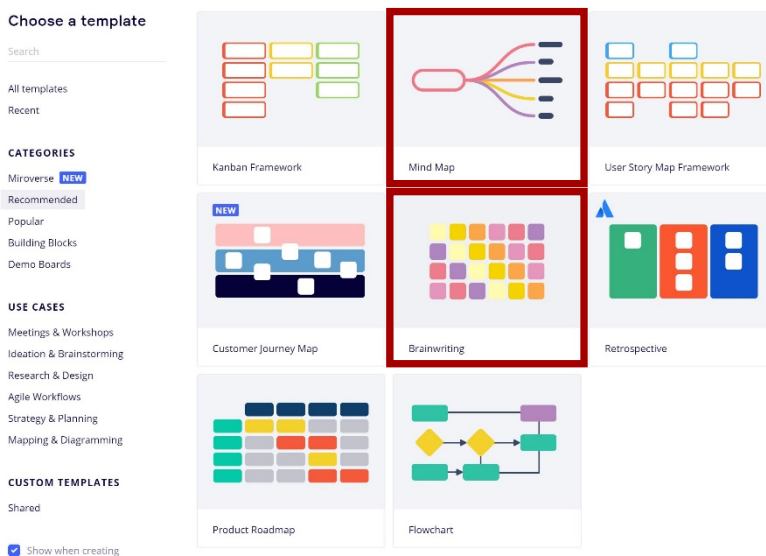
Choose a template

Search

All templates
Recent

CATEGORIES

Miroverse NEW
Recommended
Popular
Building Blocks
Demo Boards

USE CASES

Meetings & Workshops
Ideation & Brainstorming
Research & Design
Agile Workflows
Strategy & Planning
Mapping & Diagramming

CUSTOM TEMPLATES

Shared

Show when creating

Kanban Framework

Mind Map

User Story Map Framework

NEW

Customer Journey Map

Brainwriting

Retrospective

Product Roadmap

Flowchart